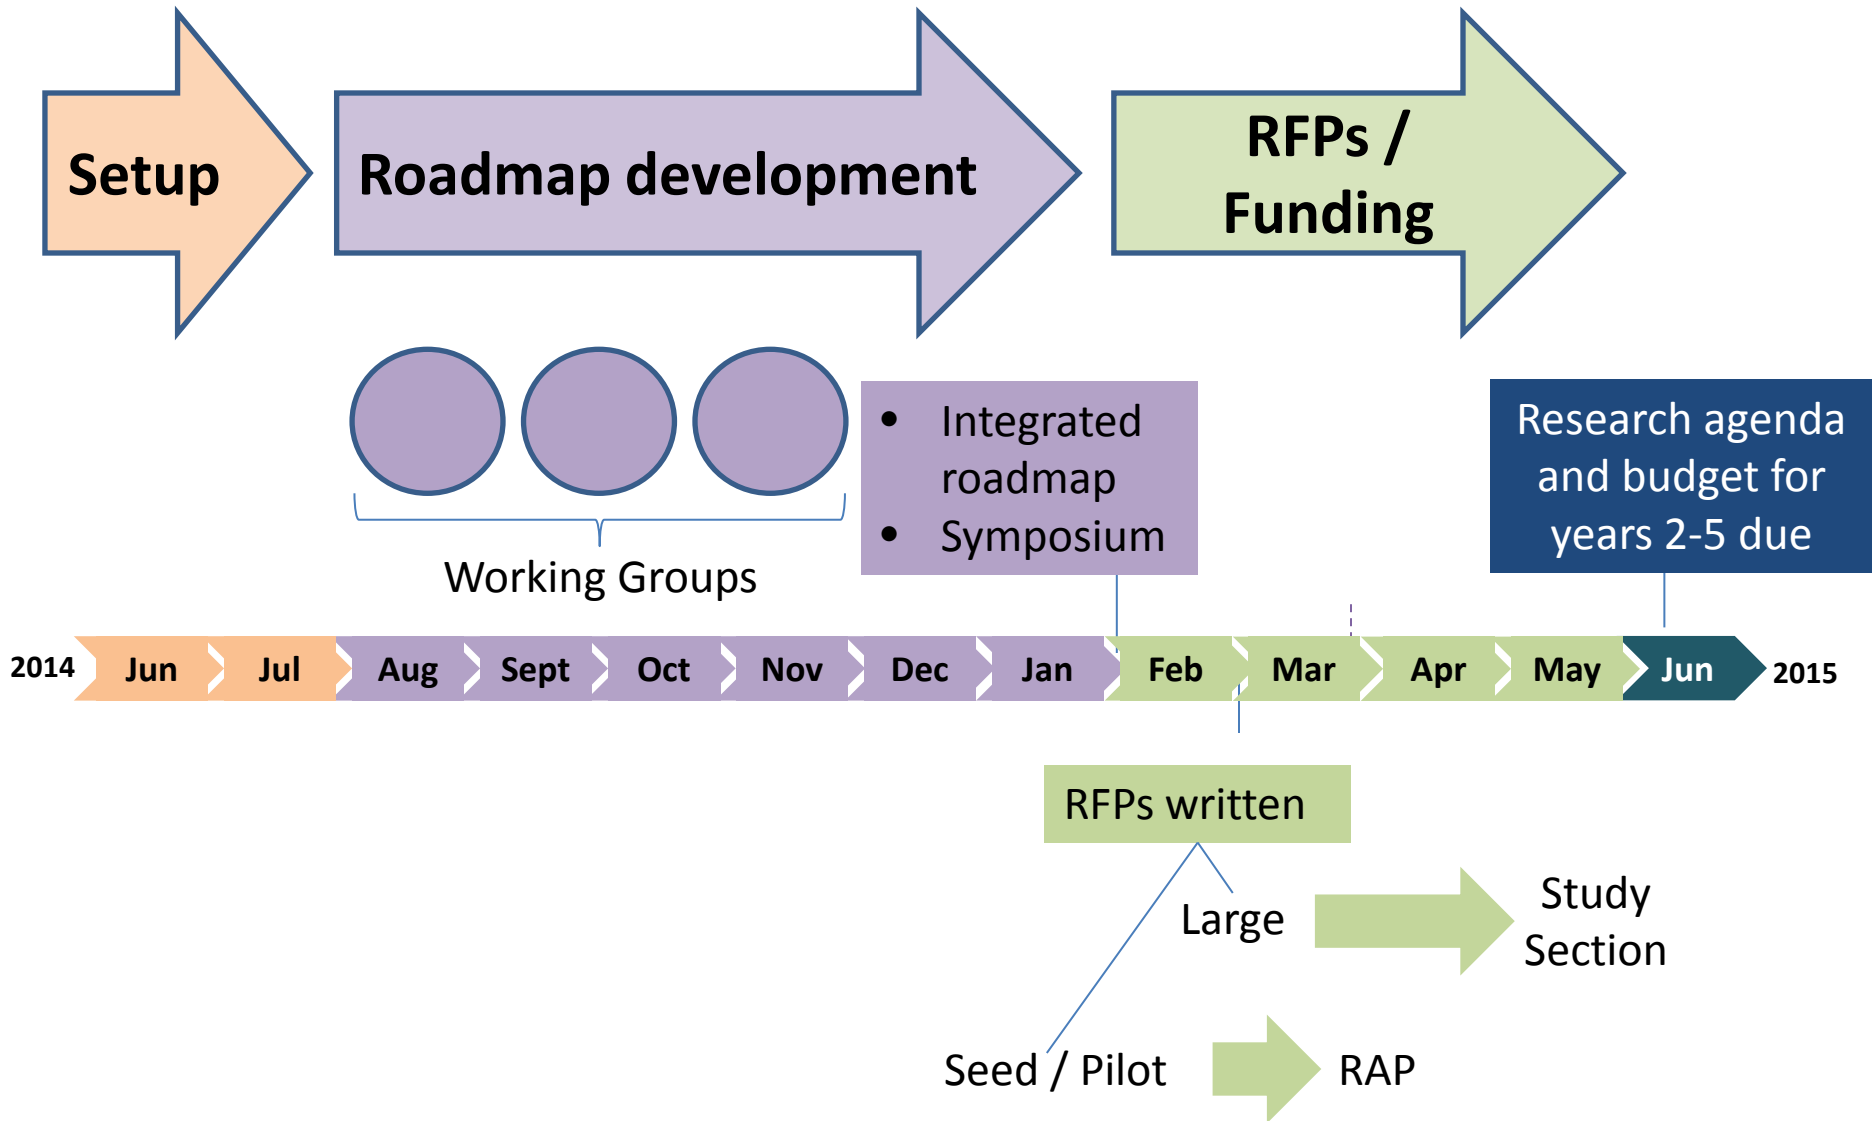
Setup

Roadmap development

RFPs / Funding

Working Groups

- Integrated roadmap
- Symposium

Research agenda and budget for years 2-5 due

2014 Jun Jul Aug Sept Oct Nov Dec Jan Feb Mar Apr May Jun 2015

RFPs written

Large

Study Section

Seed / Pilot

RAP